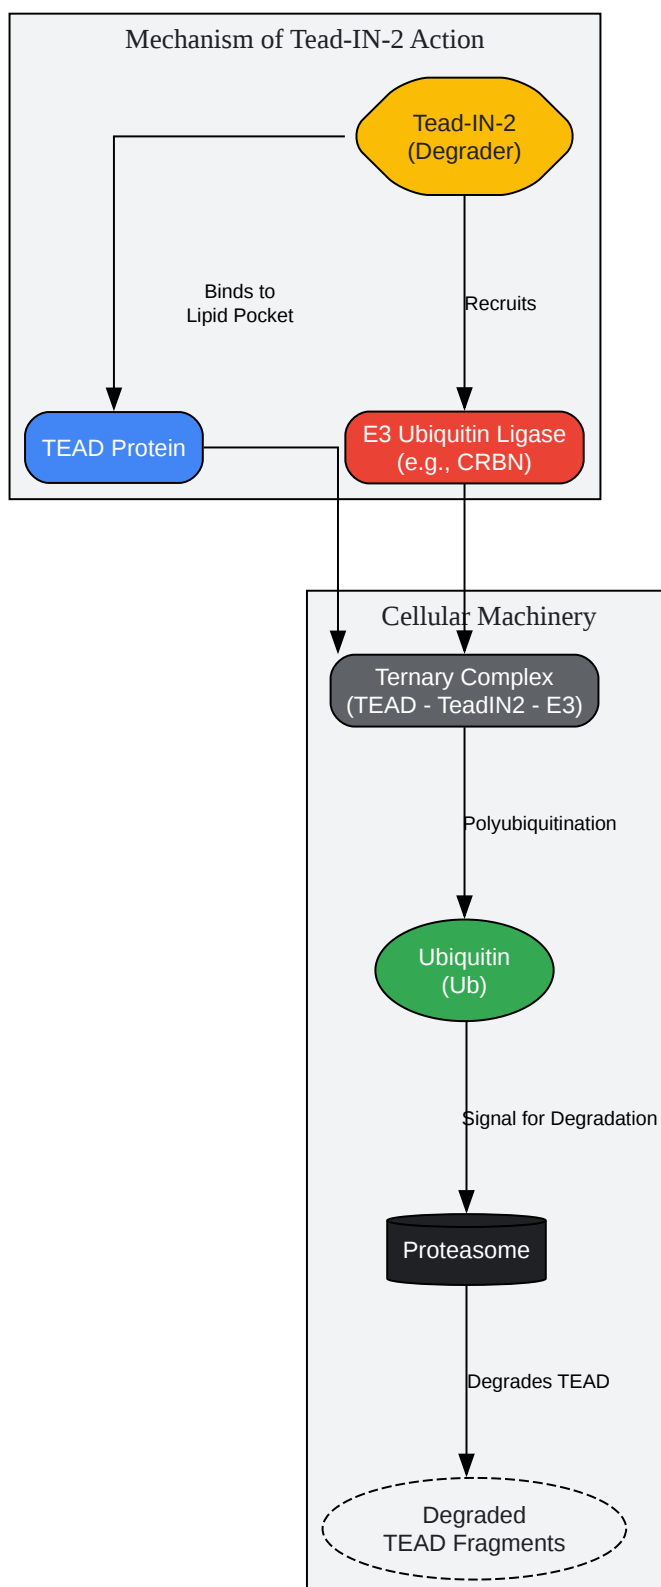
Mechanism of Tead-IN-2 Action

Tead-IN-2
(Degrader)

Binds to
Lipid Pocket

Recruits

TEAD Protein

E3 Ubiquitin Ligase
(e.g., CRBN)

Cellular Machinery

Ternary Complex
(TEAD - TeadIN2 - E3)

Polyubiquitination

Ubiquitin
(Ub)

Signal for Degradation

Proteasome

Degrades TEAD

Degraded
TEAD Fragments